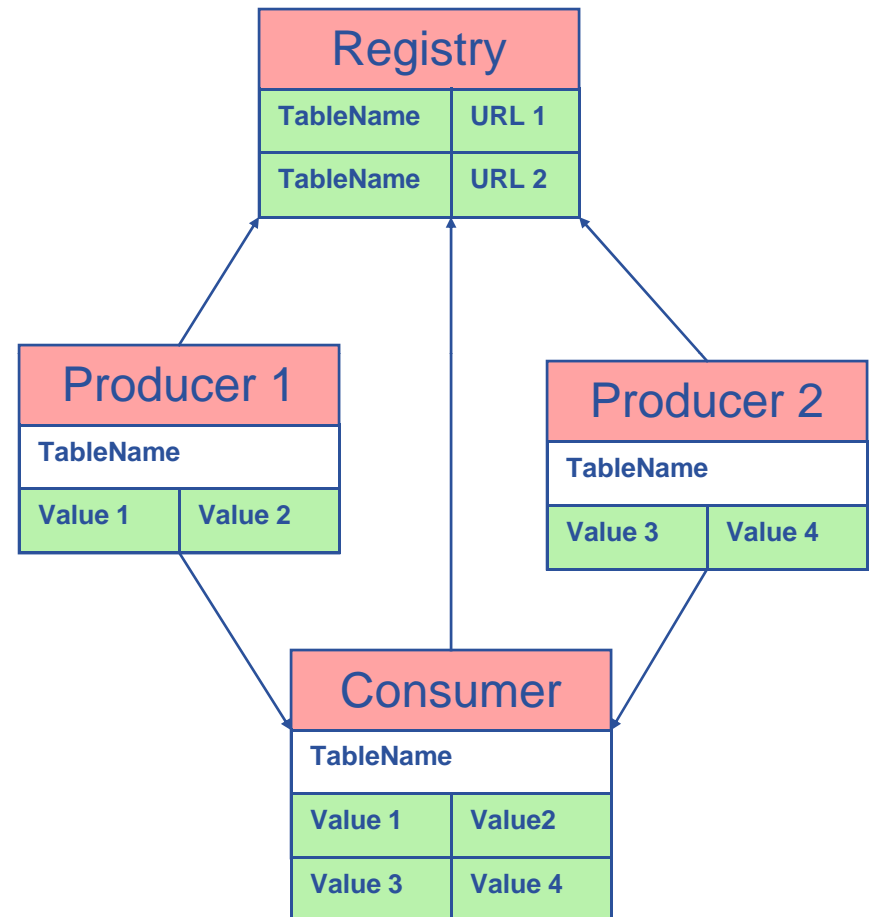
Registry

| TableName | URL 1 |
|---|---|
| TableName | URL 2 |

Producer 1

TableName

| Value 1 | Value 2 |
|---|---|

Producer 2

TableName

| Value 3 | Value 4 |
|---|---|

Consumer

TableName

| Value 1 | Value2 |
|---|---|
| Value 3 | Value 4 |